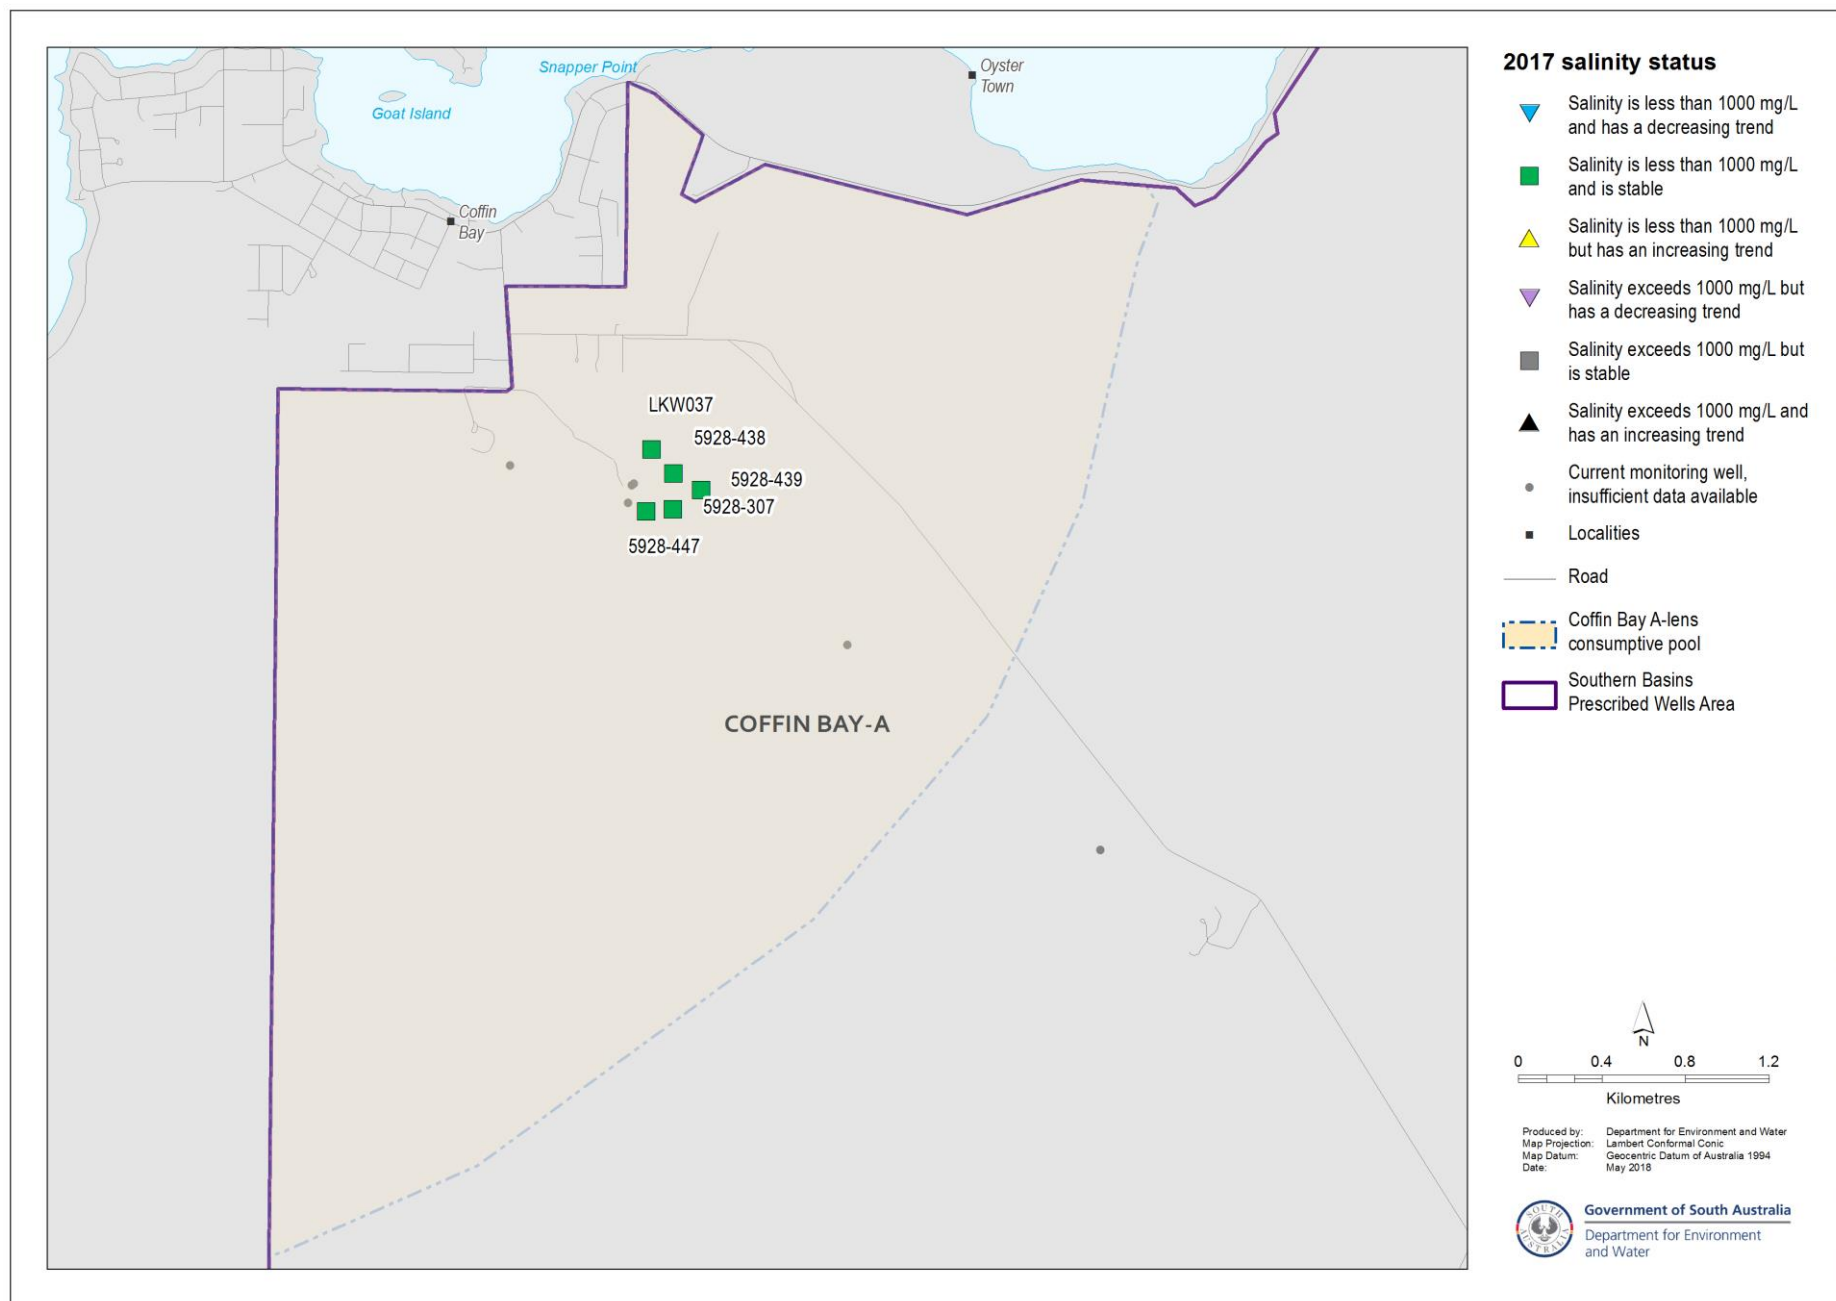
Snapper Point

Oyster Town

Goat Island

Coffin Bay

LKW037

5928-438

5928-439

5928-307

5928-447

COFFIN BAY-A

2017 salinity status

Salinity is less than 1000 mg/L and has a decreasing trend

Salinity is less than 1000 mg/L and is stable

Salinity is less than 1000 mg/L but has an increasing trend

Salinity exceeds 1000 mg/L but has a decreasing trend

Salinity exceeds 1000 mg/L but is stable

Salinity exceeds 1000 mg/L and has an increasing trend

Current monitoring well, insufficient data available

Localities

Road

Coffin Bay A-lens consumptive pool

Southern Basins Prescribed Wells Area

N

0 0.4 0.8 1.2

Kilometres

Produced by: Department for Environment and Water
Map Projection: Lambert Conformal Conic
Map Datum: Geocentric Datum of Australia 1994
Date: May 2018

SOUTH AUSTRALIA

Government of South Australia
Department for Environment and Water